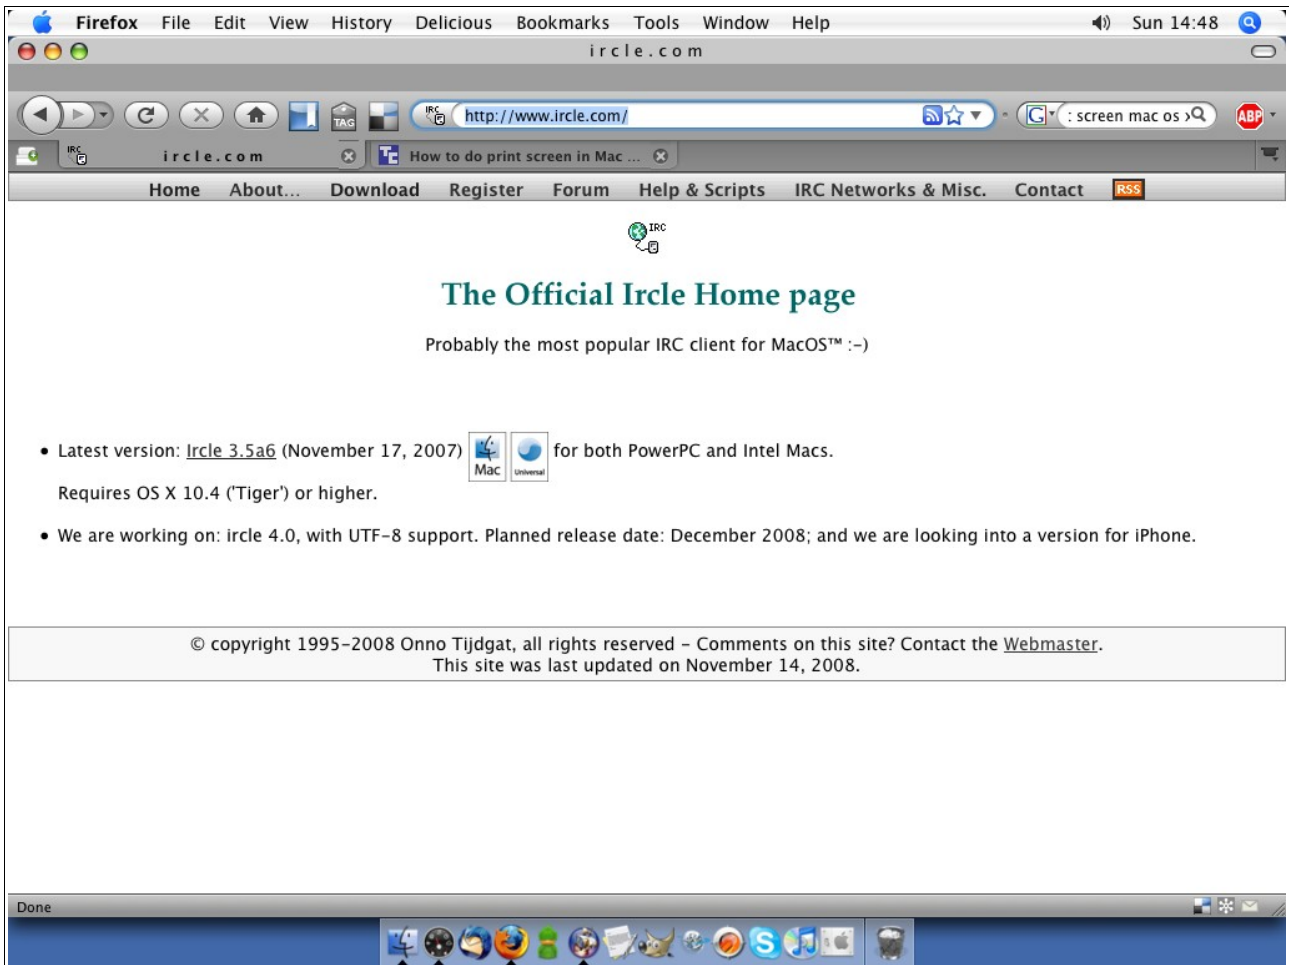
Firefox File Edit View History Delicious Bookmarks Tools Window Help Sun 14:48

ircle.com

TAG

http://www.ircle.com/

: screen mac os

ABP

ircle.com

How to do print screen in Mac ...

Home About... Download Register Forum Help & Scripts IRC Networks & Misc. Contact RSS

IRC

The Official Ircle Home page

Probably the most popular IRC client for MacOS™ :-)

• Latest version: Ircle 3.5a6 (November 17, 2007) Mac Universal for both PowerPC and Intel Macs.

Requires OS X 10.4 ('Tiger') or higher.

• We are working on: ircle 4.0, with UTF-8 support. Planned release date: December 2008; and we are looking into a version for iPhone.

© copyright 1995-2008 Onno Tijdgat, all rights reserved - Comments on this site? Contact the Webmaster.
This site was last updated on November 14, 2008.

Done